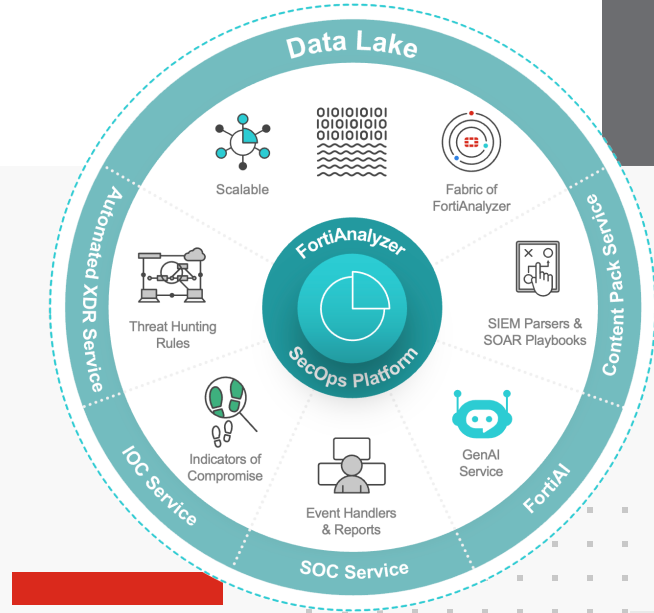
Data Lake

Automated XDR Service

Content Pack Service

IOC Service

SOC Service

FortiAI

0101010101
0101010101
0101010101

Scalable

Fabric of FortiAnalyzer

Threat Hunting Rules

SIEM Parsers & SOAR Playbooks

FortiAnalyzer

SecOps Platform

Indicators of Compromise

GenAI Service

Event Handlers & Reports